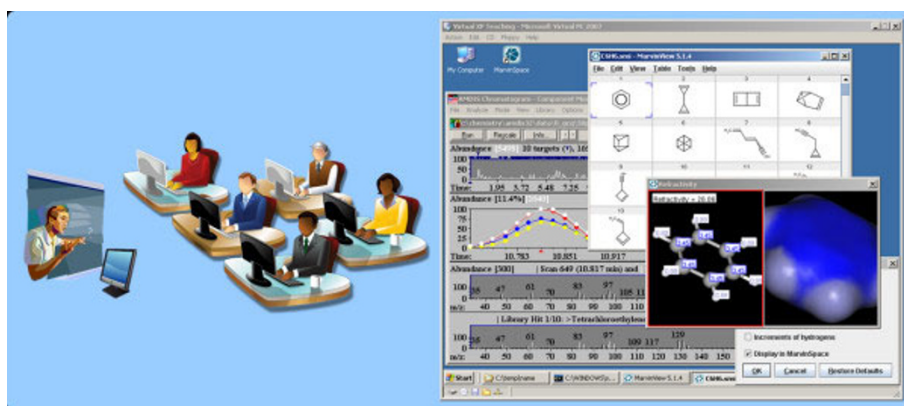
Virtual XP Teaching - Microsoft Virtual PC 2007
Action Edit CD Floppy Help
My Computer
MarvinSpace
C6H6.smi - MarvinView 5.1.4
File Edit View Table Tools Help
1 2 3 4
5 6 7 8
9 10 11
13
AMDIS Chromatogram - Component Pe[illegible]
File Analyze Mode View Library Options
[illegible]
Run Raycale Info
Abundance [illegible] 30 targets (V), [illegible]
100
50
0
Time: 1.95 5.72 5.48 7.25
Abundance [11.4%] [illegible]
100
80
60
40
20
0
Time: 10.783 10.851 10.917
Abundance [500] | Scan 649 (10.817 min) and
100
50
0
m/z: 40 50 60 70 80 90 100 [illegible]
| Library Hit 1/10: >Tetrachloroethylene
100
50
0
m/z: 40 50 60 70 80 90 100 110 120 130 140 150
Refractivity
Refractivity = 26.06
Increments of hydrogens
Display in MarvinSpace
OK Cancel Restore Defaults
Start C:\temp\name C:\WINDOWS\s... MarvinView 5.1.4 C6H6.smi